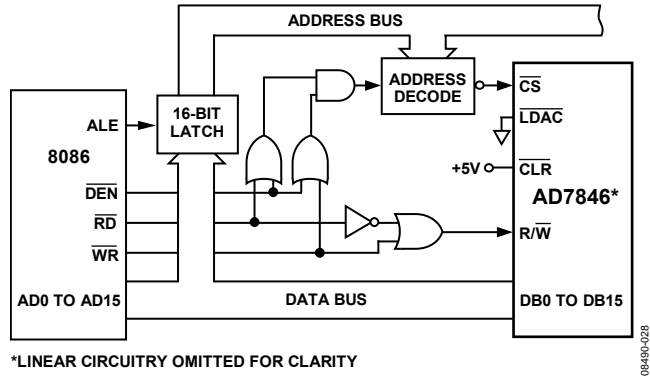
ADDRESS BUS

ADDRESS DECODE

16-BIT LATCH

ALE

8086

$\overline{DEN}$

$\overline{RD}$

$\overline{WR}$

AD0 TO AD15

$\overline{CS}$

$\overline{LDAC}$

+5V

$\overline{CLR}$

AD7846*

R/$\overline{W}$

DATA BUS

DB0 TO DB15

*LINEAR CIRCUITRY OMITTED FOR CLARITY

08490-028